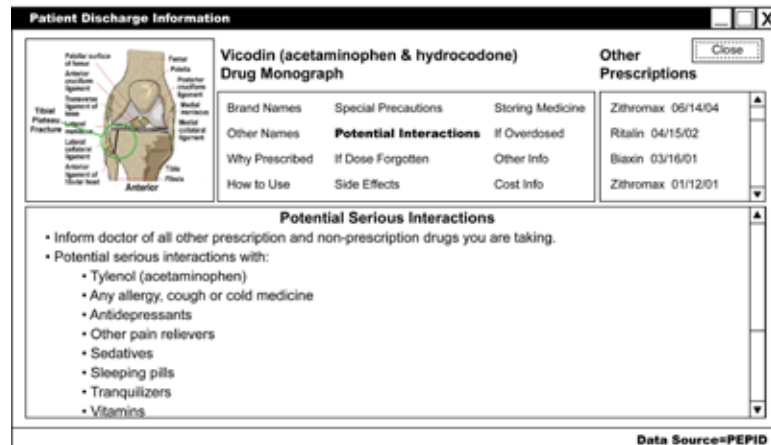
Patient Discharge Information

X

Patellar surface of femur
Anterior cruciform ligament
Transverse ligament of knee
Lateral meniscus
Lateral collateral ligament
Anterior ligament of fibular head
Femur
Patella
Posterior cruciform ligament
Medial meniscus
Medial collateral ligament
Tibia
Fibula
Tibial Plateau Fracture
Anterior

Vicodin (acetaminophen & hydrocodone) Drug Monograph

Other Prescriptions

Close

| Brand Names | Special Precautions | Storing Medicine |
|---|---|---|
| Other Names | **Potential Interactions** | If Overdosed |
| Why Prescribed | If Dose Forgotten | Other Info |
| How to Use | Side Effects | Cost Info |

Zithromax 06/14/04
Ritalin 04/15/02
Biaxin 03/16/01
Zithromax 01/12/01

Potential Serious Interactions

• Inform doctor of all other prescription and non-prescription drugs you are taking.
• Potential serious interactions with:
• Tylenol (acetaminophen)
• Any allergy, cough or cold medicine
• Antidepressants
• Other pain relievers
• Sedatives
• Sleeping pills
• Tranquilizers
• Vitamins

Data Source=PEPID